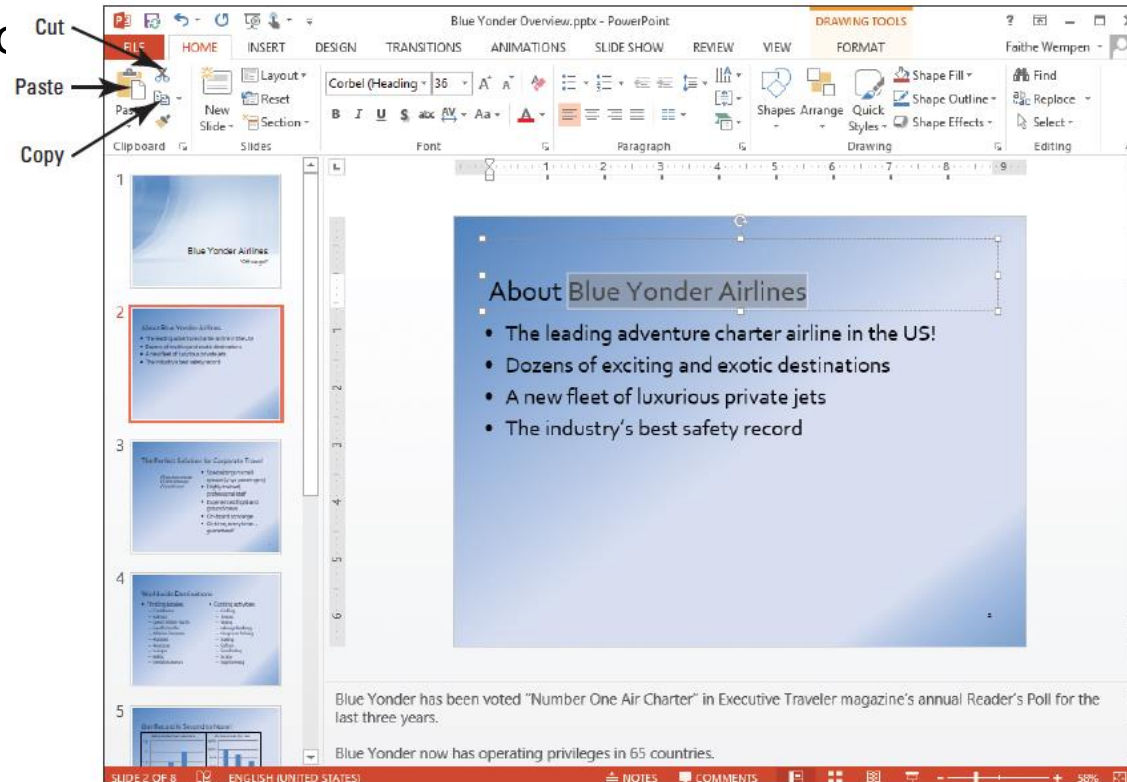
Cut

Paste

Copy

Blue Yonder Overview.pptx - PowerPoint

DRAWING TOOLS

? – □ ×

FILE HOME INSERT DESIGN TRANSITIONS ANIMATIONS SLIDE SHOW REVIEW VIEW FORMAT

Faithe Wempen

Paste

New Slide

Layout

Reset

Section

Corbel (Heading 36

B I U S abc AV Aa A

Shapes Arrange Quick Styles

Shape Fill

Shape Outline

Shape Effects

Find

Replace

Select

Clipboard Slides Font Paragraph Drawing Editing

1

Blue Yonder Airlines

2

About Blue Yonder Airlines

3

The Perfect Solution for Corporate Travel

4

Worldwide Destinations

5

About Blue Yonder Airlines

• The leading adventure charter airline in the US!

• Dozens of exciting and exotic destinations

• A new fleet of luxurious private jets

• The industry's best safety record

Blue Yonder has been voted "Number One Air Charter" in Executive Traveler magazine's annual Reader's Poll for the last three years.

Blue Yonder now has operating privileges in 65 countries.

SLIDE 2 OF 8 ENGLISH (UNITED STATES) NOTES COMMENTS 58%